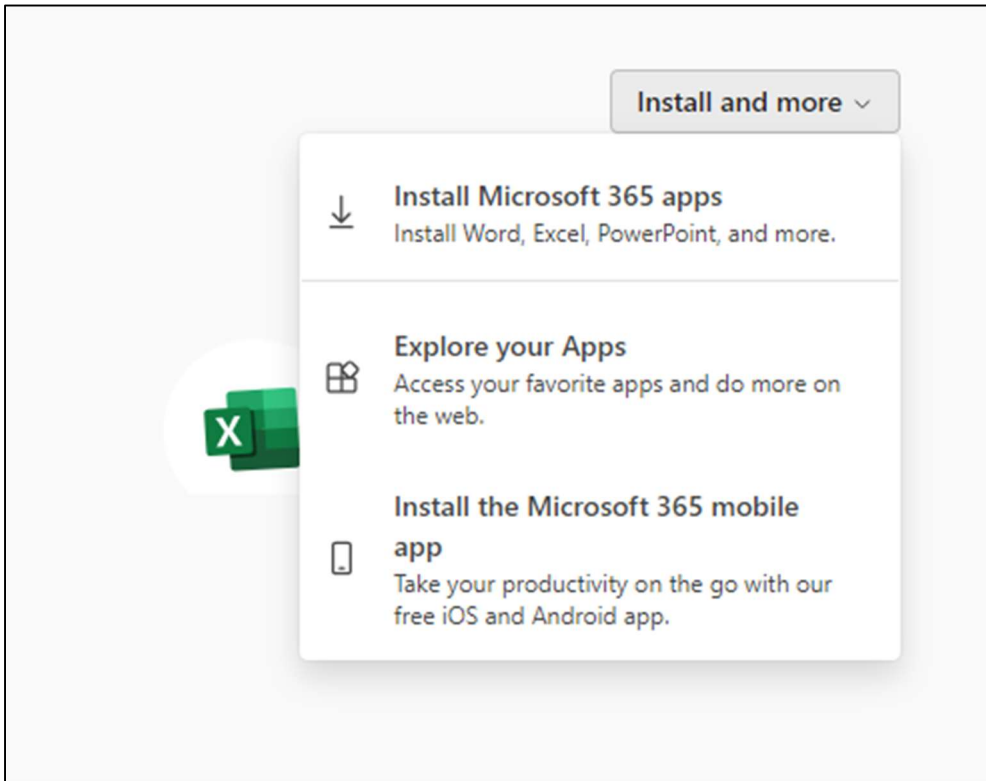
Install and more

Install Microsoft 365 apps
Install Word, Excel, PowerPoint, and more.

Explore your Apps
Access your favorite apps and do more on the web.

X

Install the Microsoft 365 mobile app
Take your productivity on the go with our free iOS and Android app.